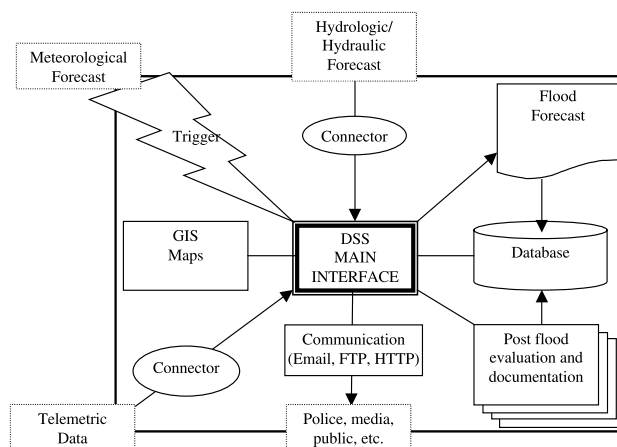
Meteorological Forecast

Hydrologic/ Hydraulic Forecast

Trigger

Connector

Flood Forecast

GIS Maps

DSS MAIN INTERFACE

Database

Connector

Communication (Email, FTP, HTTP)

Post flood evaluation and documentation

Telemetric Data

Police, media, public, etc.